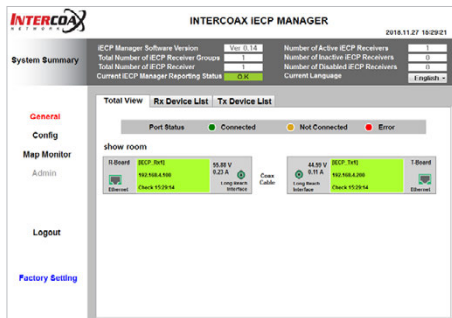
INTERCOAX NETWORK

INTERCOAX iECP MANAGER

2018.11.27 15:29:21

System Summary

iECP Manager Software Version Ver 0.14
Total Number of iECP Receiver Groups 1
Total Number of iECP Receiver 1
Current iECP Manager Reporting Status O.K

Number of Active iECP Receivers 1
Number of Inactive iECP Receivers 0
Number of Disabled iECP Receivers 0
Current Language English

General
Config
Map Monitor
Admin

Logout

Factory Setting

Total View | Rx Device List | Tx Device List

Port Status Connected Not Connected Error

show room

R.Board
Ethernet
iECP_Rx#1
192.168.4.100
Check 15:29:14
55.80 V
0.23 A
Long Reach Interface

Coax Cable

44.99 V
0.11 A
Long Reach Interface
iECP_Tx#1
192.168.4.200
Check 15:29:14
T.Board
Ethernet